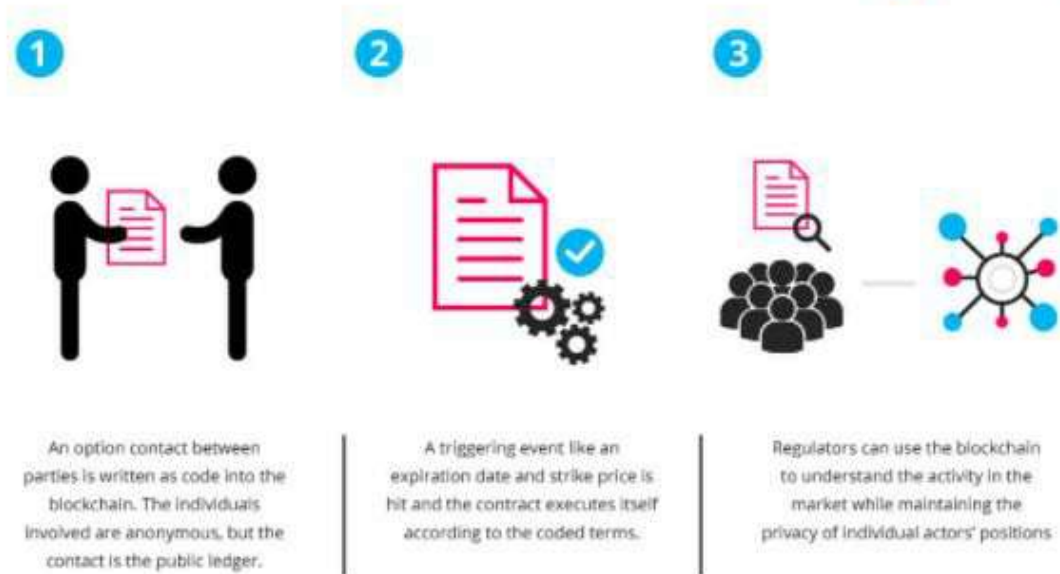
1

2

3

An option contact between parties is written as code into the blockchain. The individuals involved are anonymous, but the contact is the public ledger.

A triggering event like an expiration date and strike price is hit and the contract executes itself according to the coded terms.

Regulators can use the blockchain to understand the activity in the market while maintaining the privacy of individual actors' positions